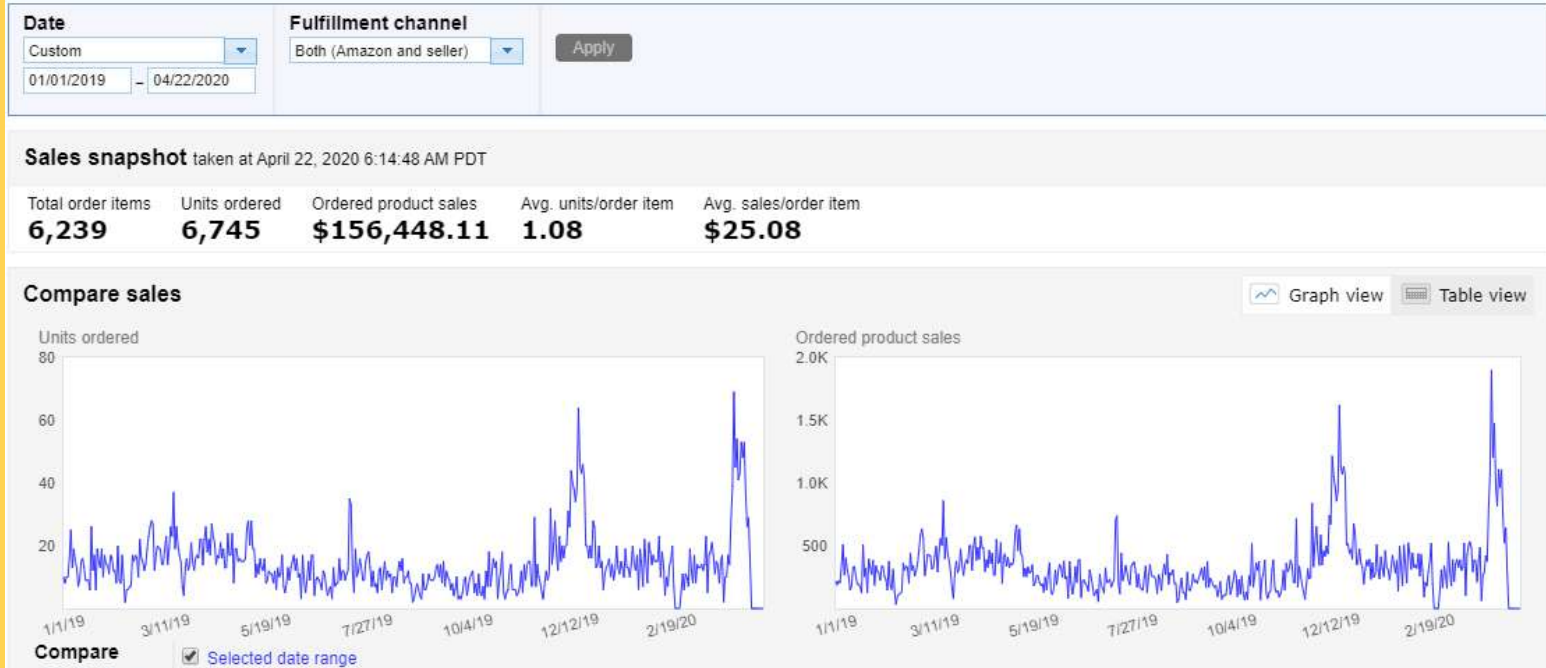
Date
Custom
01/01/2019 – 04/22/2020

Fulfillment channel
Both (Amazon and seller)

Apply

Sales snapshot taken at April 22, 2020 6:14:48 AM PDT

| Total order items | Units ordered | Ordered product sales | Avg. units/order item | Avg. sales/order item |
|---|---|---|---|---|
| 6,239 | 6,745 | $156,448.11 | 1.08 | $25.08 |

Compare sales

Graph view Table view

Units ordered
80
60
40
20
1/1/19 3/11/19 5/19/19 7/27/19 10/4/19 12/12/19 2/19/20

Ordered product sales
2.0K
1.5K
1.0K
500
1/1/19 3/11/19 5/19/19 7/27/19 10/4/19 12/12/19 2/19/20

Compare
Selected date range